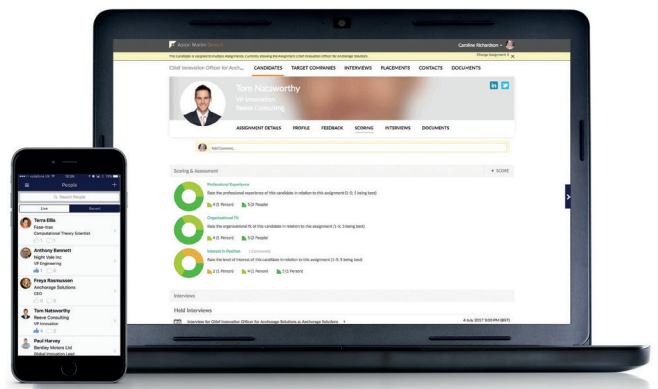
Aston Martin Search

Caroline Richardson

This candidate is assigned to multiple assignments. Currently viewing the Assignment Chief Innovation Officer for Anchorage Solutions.

Change Assignment

Chief Innovation Officer for Anch...

CANDIDATES

TARGET COMPANIES

INTERVIEWS

PLACEMENTS

CONTACTS

DOCUMENTS

Tom Natsworthy

VP Innovation

Reeve Consulting

ASSIGNMENT DETAILS

PROFILE

FEEDBACK

SCORING

INTERVIEWS

DOCUMENTS

Add Comment...

Scoring & Assessment

+ SCORE

Professional Experience

Rate the professional experience of this candidate in relation to this assignment (1-5, 5 being best)

4 (1 Person)

5 (2 People)

Organisational Fit

Rate the organisational fit of this candidate in relation to this assignment (1-5, 5 being best)

4 (1 Person)

5 (2 People)

Interest in Position

1 Comment

Rate the level of interest of this candidate in relation to this assignment (1-5, 5 being best)

3 (1 Person)

4 (1 Person)

5 (1 Person)

Interviews

Hold Interviews

Interview for Chief Innovation Officer for Anchorage Solutions at Anchorage Solutions

4 July 2017 3:00 PM (BST)

12:06

People

Search People

Live

Recent

Terra Ellis

Fase-tras

Computational Theory Scientist

Anthony Bennett

Night Vale Inc

VP Engineering

1

Freya Rasmussen

Anchorage Solutions

CEO

Tom Natsworthy

Reeve Consulting

VP Innovation

1

Paul Harvey

Bentley Motors Ltd

Global Innovation Lead